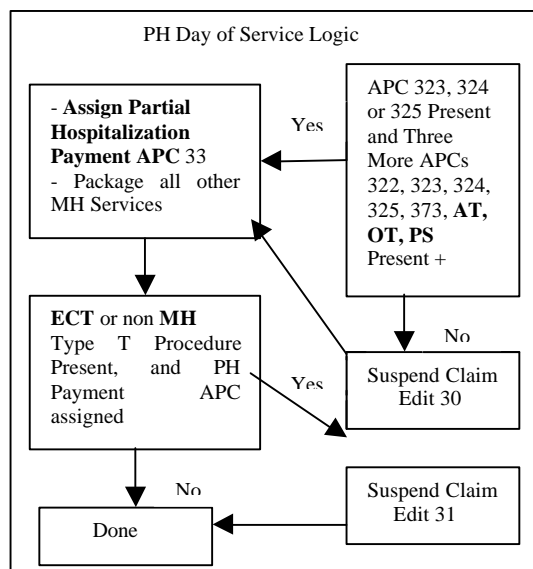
PH Day of Service Logic

- **Assign Partial Hospitalization Payment APC** 33
- Package all other MH Services

Yes

APC 323, 324 or 325 Present and Three More APCs 322, 323, 324, 325, 373, **AT, OT, PS** Present +

No

**ECT** or non **MH** Type T Procedure Present, and PH Payment APC assigned

Yes

Suspend Claim Edit 30

No

Done

Suspend Claim Edit 31